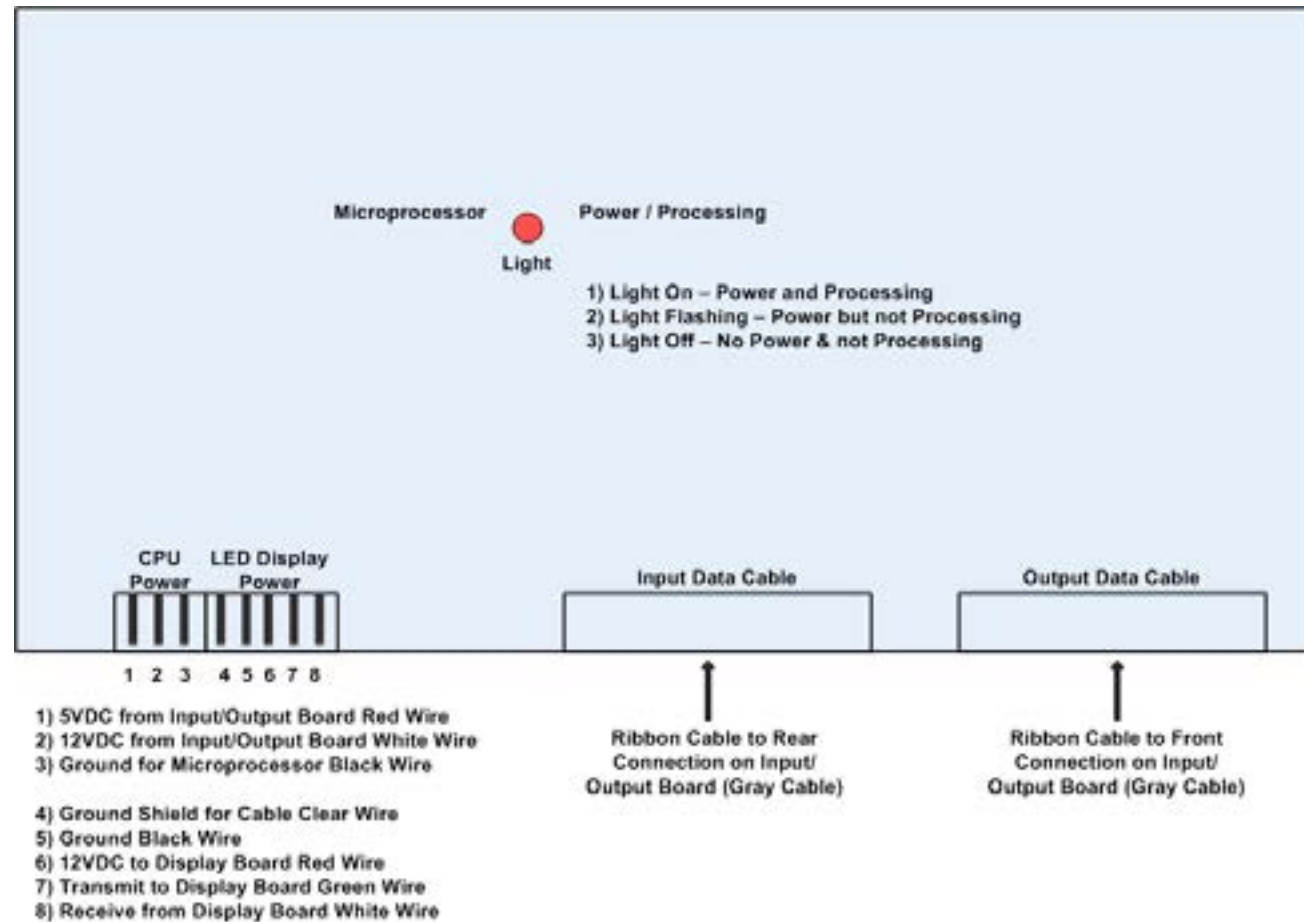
Microprocessor

Light

Power / Processing

1) Light On – Power and Processing
2) Light Flashing – Power but not Processing
3) Light Off – No Power & not Processing

CPU Power

LED Display Power

Input Data Cable

Output Data Cable

1 2 3 4 5 6 7 8

1) 5VDC from Input/Output Board Red Wire
2) 12VDC from Input/Output Board White Wire
3) Ground for Microprocessor Black Wire

4) Ground Shield for Cable Clear Wire
5) Ground Black Wire
6) 12VDC to Display Board Red Wire
7) Transmit to Display Board Green Wire
8) Receive from Display Board White Wire

Ribbon Cable to Rear Connection on Input/ Output Board (Gray Cable)

Ribbon Cable to Front Connection on Input/ Output Board (Gray Cable)